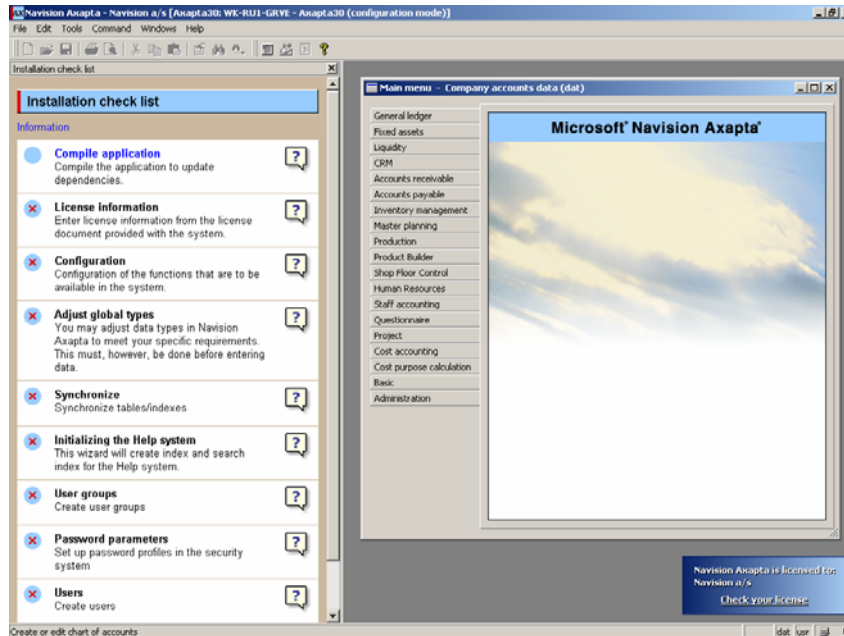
Navision Axapta - Navision a/s [Axapta30: WK-RU1-GRVE - Axapta30 (configuration mode)]

File Edit Tools Command Windows Help

Installation check list

Installation check list

Information

Compile application
Compile the application to update dependencies.

License information
Enter license information from the license document provided with the system.

Configuration
Configuration of the functions that are to be available in the system.

Adjust global types
You may adjust data types in Navision Axapta to meet your specific requirements. This must, however, be done before entering data.

Synchronize
Synchronize tables/indexes

Initializing the Help system
This wizard will create index and search index for the Help system.

User groups
Create user groups

Password parameters
Set up password profiles in the security system

Users
Create users

Main menu - Company accounts data (dat)

General ledger
Fixed assets
Liquidity
CRM
Accounts receivable
Accounts payable
Inventory management
Master planning
Production
Product Builder
Shop Floor Control
Human Resources
Staff accounting
Questionnaire
Project
Cost accounting
Cost purpose calculation
Basic
Administration

Microsoft® Navision Axapta®

Navision Axapta is licensed to: Navision a/s
Check your license

Create or edit chart of accounts

dat usr